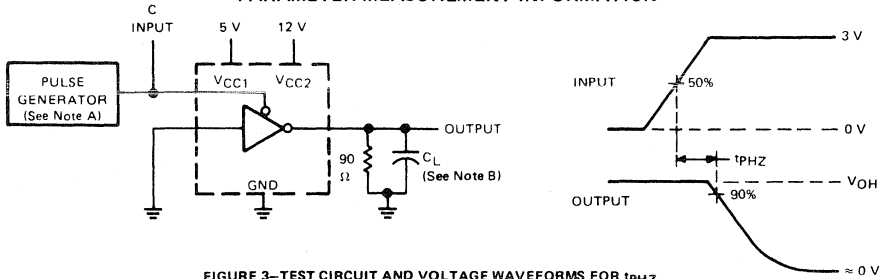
PARAMETER MEASUREMENT INFORMATION

C
INPUT

5 V
12 V

$V_{CC1}$
$V_{CC2}$

PULSE
GENERATOR
(See Note A)

OUTPUT

90
Ω

$C_L$
(See Note B)

GND

3 V

INPUT

50%

0 V

$t_{PHZ}$

$V_{OH}$

OUTPUT

90%

≈ 0 V

FIGURE 3–TEST CIRCUIT AND VOLTAGE WAVEFORMS FOR $t_{PHZ}$